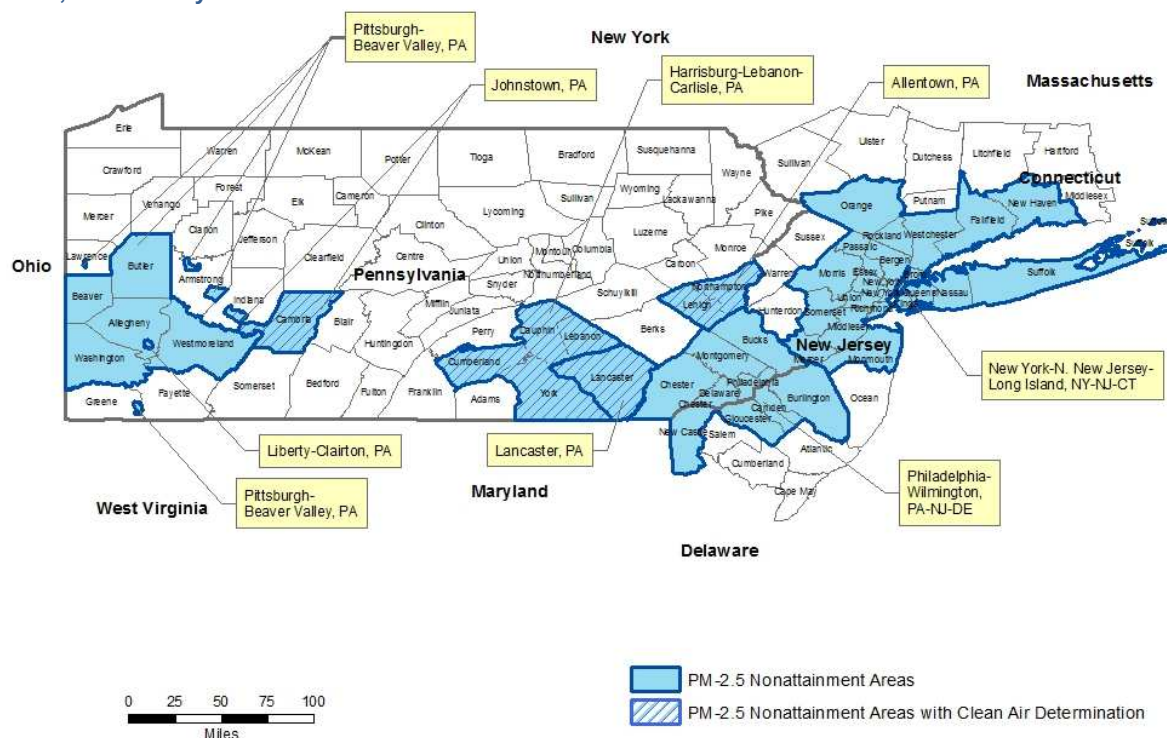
Pittsburgh-Beaver Valley, PA

New York

Johnstown, PA

Harrisburg-Lebanon-Carlisle, PA

Allentown, PA

Massachusetts

Erie

Crawford

Warren

McKean

Potter

Tioga

Bradford

Susquehanna

Wayne

Sullivan

Ulster

Dutchess

Litchfield

Hartford

Connecticut

Middlesex

Mercer

Venango

Forest

Elk

Cameron

Clinton

Lycoming

Sullivan

Wyoming

Lackawanna

Pike

Orange

Putnam

Fairfield

New Haven

Suffolk

Lawrence

Butler

Clarion

Jefferson

Clearfield

Centre

Union

Montour

Columbia

Luzerne

Monroe

Sussex

Rockland

Westchester

Passaic

Bergen

Ohio

Armstrong

Pennsylvania

Snyder

Northumberland

Carbon

Northampton

Warren

Morris

Essex

New York

Queens

Nassau

Beaver

Indiana

Cambria

Blair

Mifflin

Juniata

Schuylkill

Lehigh

Hunterdon

Somerset

Union

Richmond

Kings

Allegheny

Westmoreland

Huntingdon

Perry

Dauphin

Lebanon

Berks

Bucks

Middlesex

Washington

Cumberland

Montgomery

New Jersey

Mercer

Monmouth

Somerset

Bedford

Fulton

Franklin

Lancaster

Chester

Philadelphia

Burlington

Ocean

Greene

Fayette

Adams

York

Delaware

Camden

Gloucester

New Castle

Salem

Atlantic

Cumberland

Cape May

New York-N. New Jersey-Long Island, NY-NJ-CT

Liberty-Clairton, PA

Lancaster, PA

Philadelphia-Wilmington, PA-NJ-DE

West Virginia

Pittsburgh-Beaver Valley, PA

Maryland

Delaware

0 25 50 75 100
Miles

PM-2.5 Nonattainment Areas

PM-2.5 Nonattainment Areas with Clean Air Determination